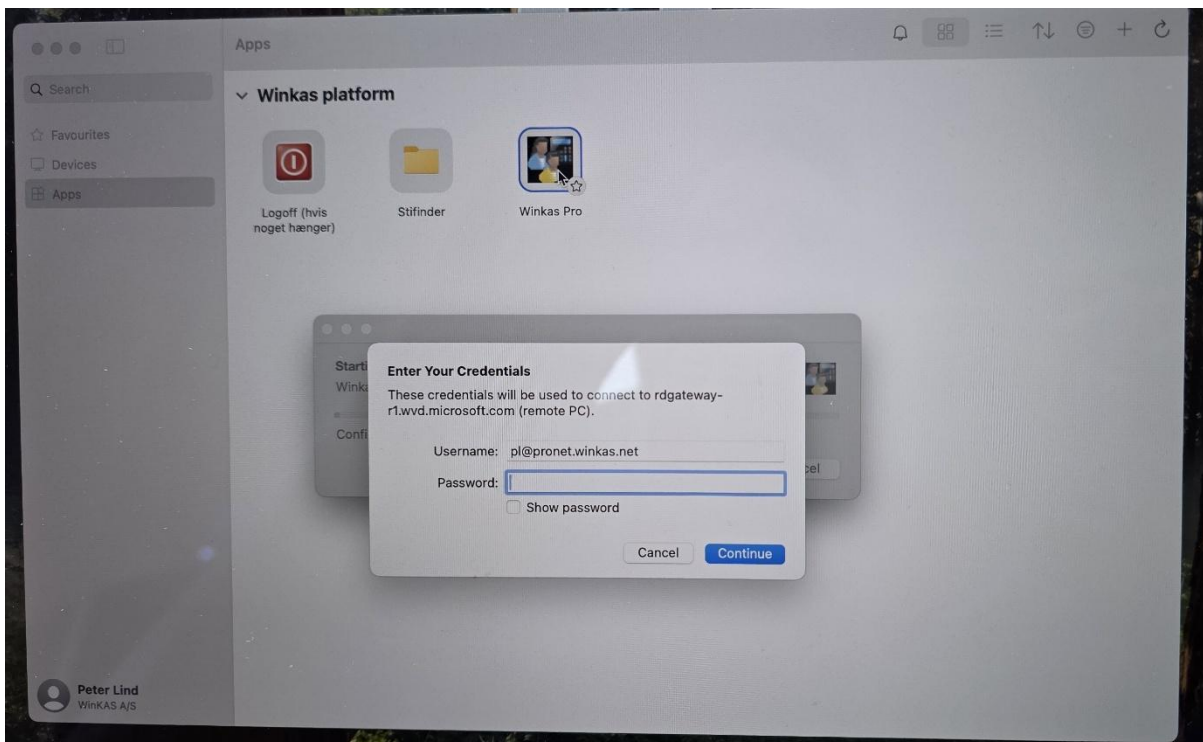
Apps

Search

Favourites
Devices
Apps

Winkas platform

Logoff (hvis noget hænger)

Stifinder

Winkas Pro

Starti
Winka
Confi
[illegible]cel

Enter Your Credentials
These credentials will be used to connect to rdgateway-r1.wvd.microsoft.com (remote PC).

Username: pl@pronet.winkas.net
Password:
Show password

Cancel
Continue

Peter Lind
WinKAS A/S